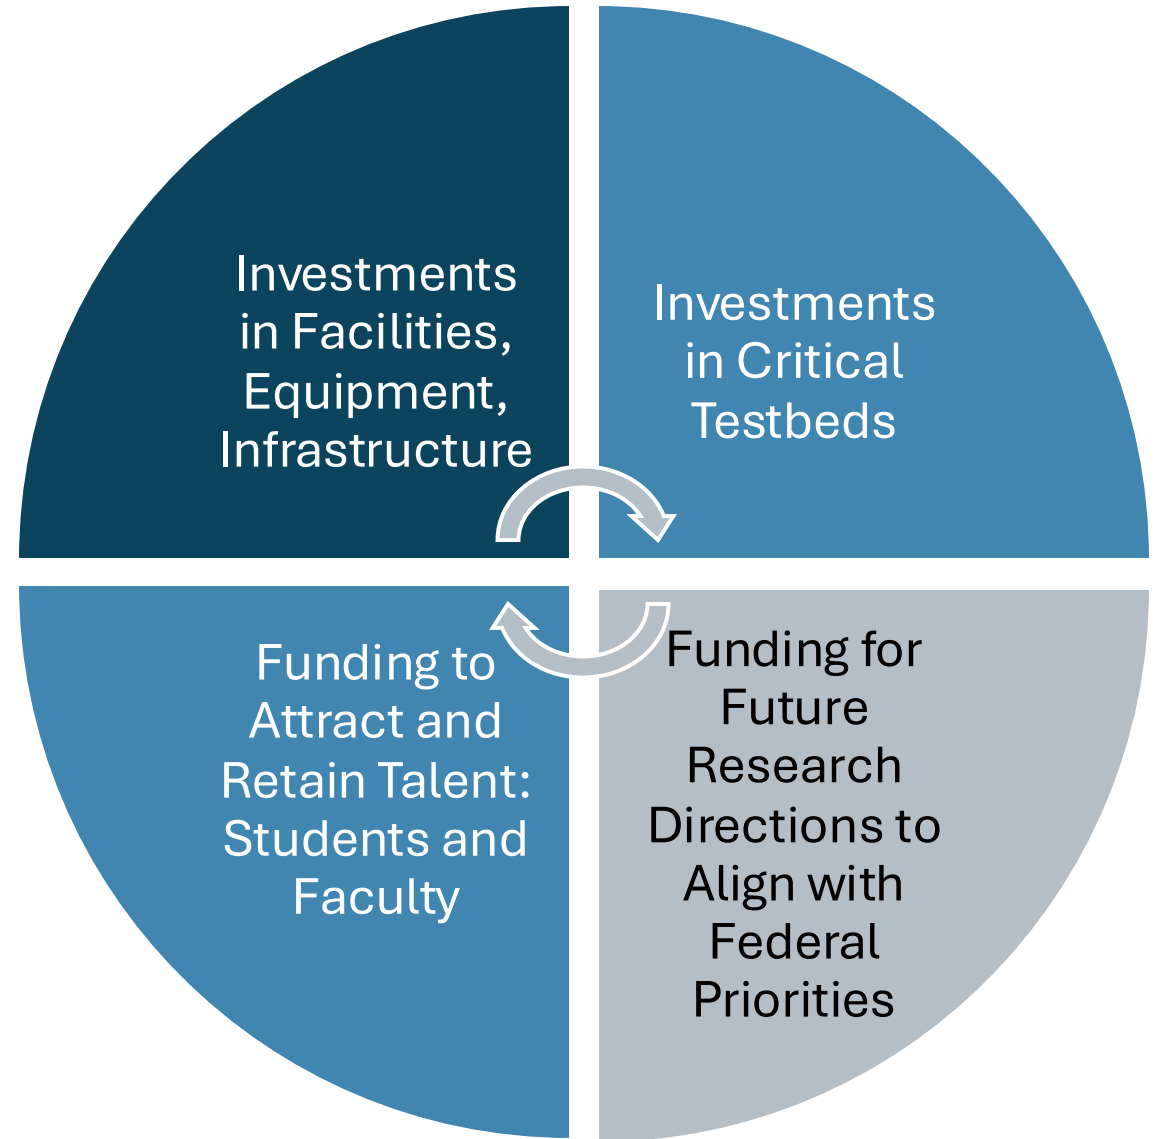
Investments in Facilities, Equipment, Infrastructure

Investments in Critical Testbeds

Funding for Future Research Directions to Align with Federal Priorities

Funding to Attract and Retain Talent: Students and Faculty